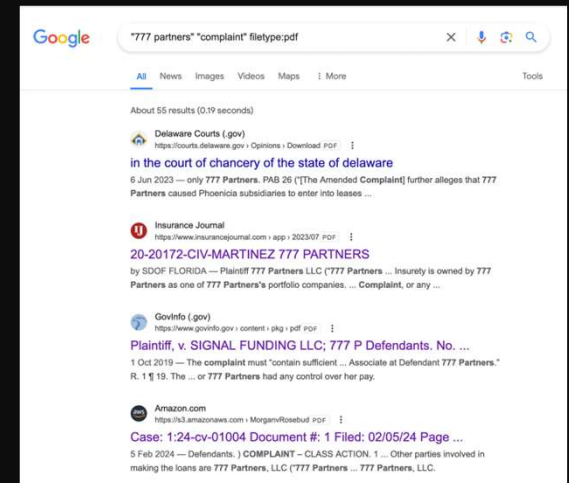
Google

"777 partners" "complaint" filetype:pdf

All News Images Videos Maps ⋮ More Tools

About 55 results (0.19 seconds)

Delaware Courts (.gov)
https://courts.delaware.gov › Opinions › Download PDF

in the court of chancery of the state of delaware

6 Jun 2023 — only 777 Partners. PAB 26 ("[The Amended Complaint] further alleges that 777 Partners caused Phoenicia subsidiaries to enter into leases ...

Insurance Journal
https://www.insurancejournal.com › app › 2023/07 PDF

20-20172-CIV-MARTINEZ 777 PARTNERS

by SDOF FLORIDA — Plaintiff 777 Partners LLC ("777 Partners ... Insurety is owned by 777 Partners as one of 777 Partners's portfolio companies. ... Complaint, or any ...

GovInfo (.gov)
https://www.govinfo.gov › content › pkg › pdf PDF

Plaintiff, v. SIGNAL FUNDING LLC; 777 P Defendants. No. ...

1 Oct 2019 — The complaint must "contain sufficient ... Associate at Defendant 777 Partners." R. 1 ¶ 19. The ... or 777 Partners had any control over her pay.

Amazon.com
https://s3.amazonaws.com › MorganvRosebud PDF

Case: 1:24-cv-01004 Document #: 1 Filed: 02/05/24 Page ...

5 Feb 2024 — Defendants. ) COMPLAINT – CLASS ACTION. 1 ... Other parties involved in making the loans are 777 Partners, LLC ("777 Partners ... 777 Partners, LLC.